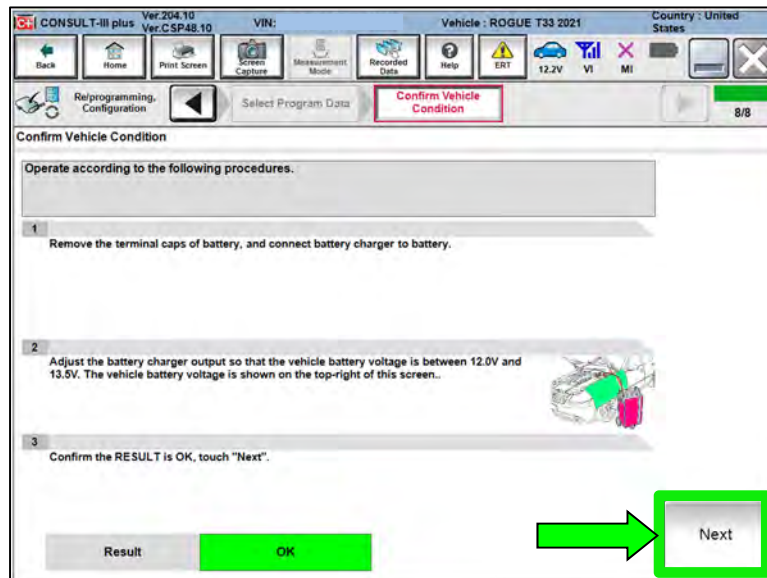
CONSULT-III plus Ver.204.10 Ver.CSP48.10 VIN: Vehicle : ROGUE T33 2021 Country : United States

Back Home Print Screen Screen Capture Measurement Mode Recorded Data Help ERT 12.2V VI MI

Re/programming, Configuration Select Program Data Confirm Vehicle Condition 8/8

Confirm Vehicle Condition

Operate according to the following procedures.

1
Remove the terminal caps of battery, and connect battery charger to battery.

2
Adjust the battery charger output so that the vehicle battery voltage is between 12.0V and 13.5V. The vehicle battery voltage is shown on the top-right of this screen..

3
Confirm the RESULT is OK, touch "Next".

Result OK

Next